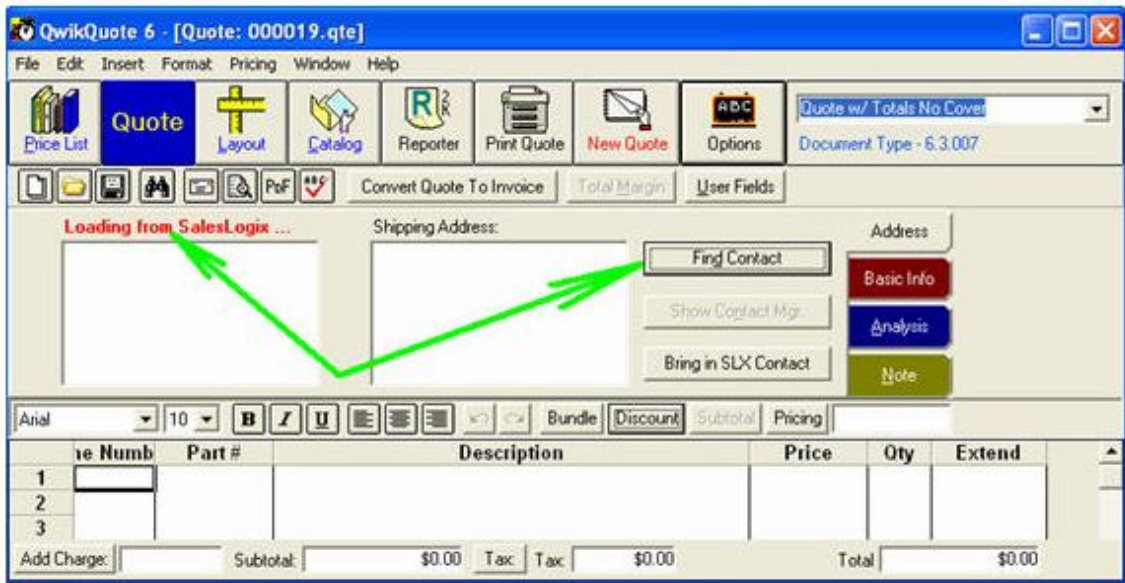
QwikQuote 6 - [Quote: 000019.qte]

File Edit Insert Format Pricing Window Help

Price List Quote Layout Catalog Reporter Print Quote New Quote Options

Quote w/ Totals No Cover

Document Type - 6.3.007

PDF

Convert Quote To Invoice Total Margin User Fields

Loading from SalesLogix ...

Shipping Address:

Find Contact

Show Contact Mgr.

Bring in SLX Contact

Address

Basic Info

Analysis

Note

Arial 10 B I U Bundle Discount Subtotal Pricing

| ne Numb | Part # | Description | Price | Qty | Extend |
|---|---|---|---|---|---|
| 1 | | | | | |
| 2 | | | | | |
| 3 | | | | | |

Add Charge: Subtotal: $0.00 Tax: Tax: $0.00 Total $0.00